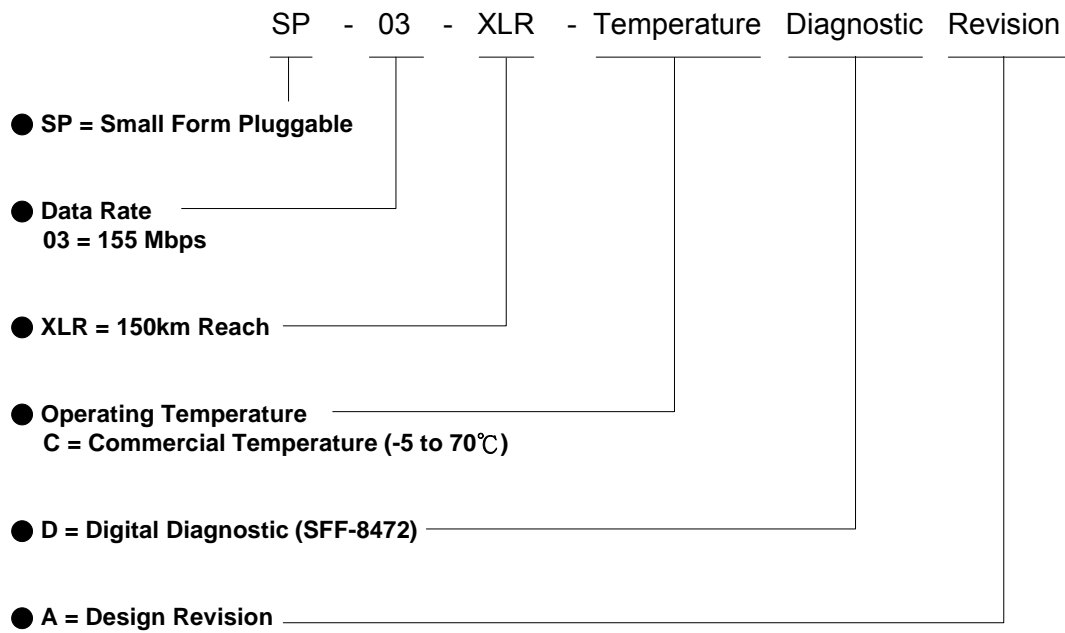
SP - 03 - XLR - Temperature Diagnostic Revision

● SP = Small Form Pluggable

● Data Rate
03 = 155 Mbps

● XLR = 150km Reach

● Operating Temperature
C = Commercial Temperature (-5 to 70℃)

● D = Digital Diagnostic (SFF-8472)

● A = Design Revision